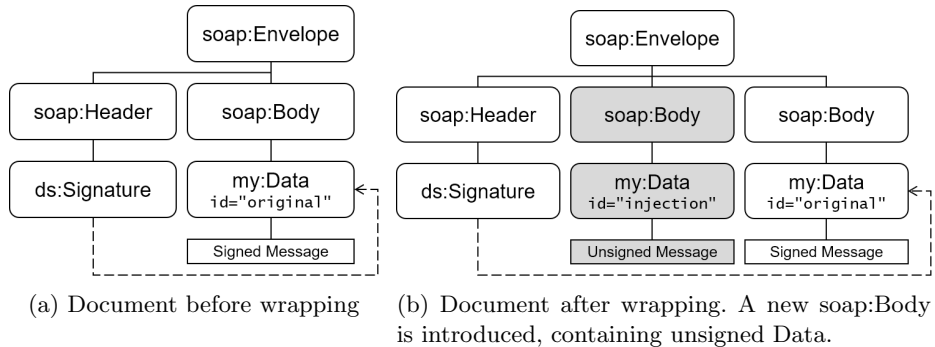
soap:Envelope

soap:Header

soap:Body

ds:Signature

my:Data
id="original"

Signed Message

(a) Document before wrapping

soap:Envelope

soap:Header

soap:Body

soap:Body

ds:Signature

my:Data
id="injection"

my:Data
id="original"

Unsigned Message

Signed Message

(b) Document after wrapping. A new soap:Body is introduced, containing unsigned Data.